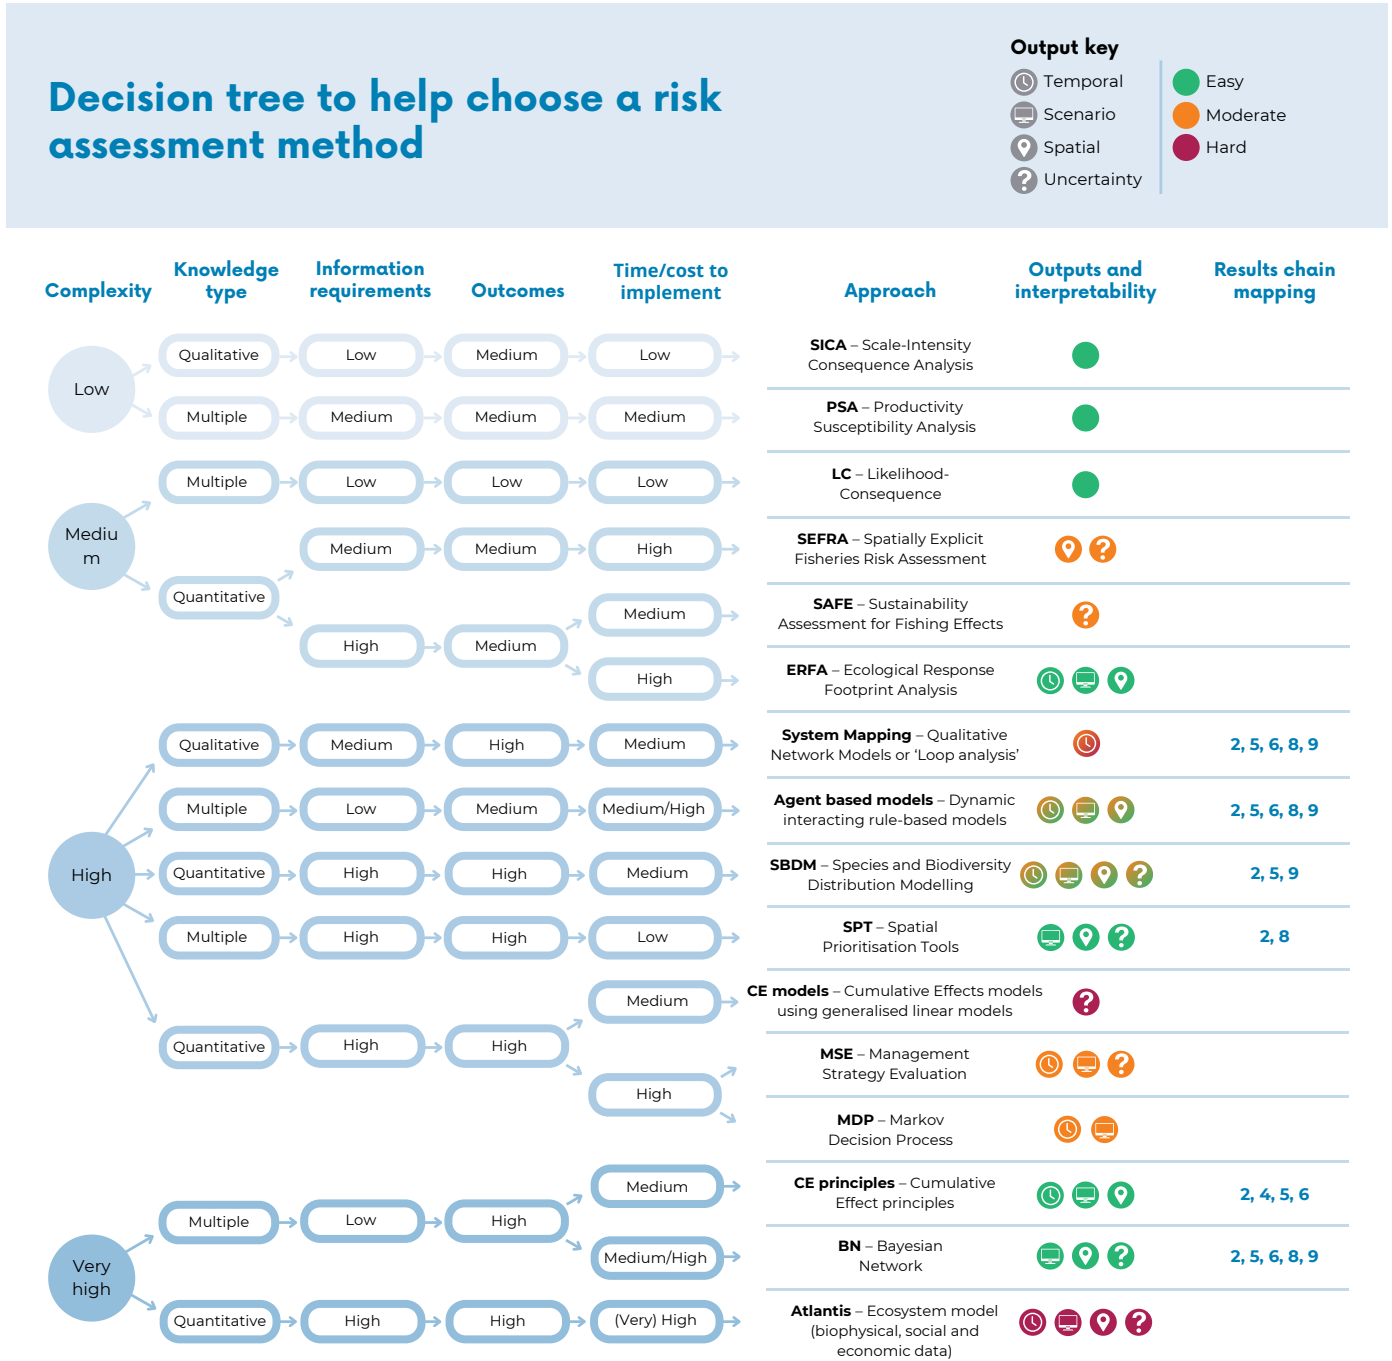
Decision tree to help choose a risk assessment method

Output key
Temporal
Scenario
Spatial
Uncertainty

Easy
Moderate
Hard

| Complexity | Knowledge type | Information requirements | Outcomes | Time/cost to implement | Approach | Outputs and interpretability | Results chain mapping |
|---|---|---|---|---|---|---|---|
| Low | Qualitative | Low | Medium | Low | **SICA** – Scale-Intensity Consequence Analysis | | |
| | Multiple | Medium | Medium | Medium | **PSA** – Productivity Susceptibility Analysis | | |
| Medium | Multiple | Low | Low | Low | **LC** – Likelihood-Consequence | | |
| | Quantitative | Medium | Medium | High | **SEFRA** – Spatially Explicit Fisheries Risk Assessment | | |
| | | High | Medium | Medium | **SAFE** – Sustainability Assessment for Fishing Effects | | |
| | | | | High | **ERFA** – Ecological Response Footprint Analysis | | |
| High | Qualitative | Medium | High | Medium | **System Mapping** – Qualitative Network Models or 'Loop analysis' | | 2, 5, 6, 8, 9 |
| | Multiple | Low | Medium | Medium/High | **Agent based models** – Dynamic interacting rule-based models | | 2, 5, 6, 8, 9 |
| | Quantitative | High | High | Medium | **SBDM** – Species and Biodiversity Distribution Modelling | | 2, 5, 9 |
| | Multiple | High | High | Low | **SPT** – Spatial Prioritisation Tools | | 2, 8 |
| | Quantitative | High | High | Medium | **CE models** – Cumulative Effects models using generalised linear models | | |
| | | | | High | **MSE** – Management Strategy Evaluation | | |
| | | | | | **MDP** – Markov Decision Process | | |
| Very high | Multiple | Low | High | Medium | **CE principles** – Cumulative Effect principles | | 2, 4, 5, 6 |
| | | | | Medium/High | **BN** – Bayesian Network | | 2, 5, 6, 8, 9 |
| | Quantitative | High | High | (Very) High | **Atlantis** – Ecosystem model (biophysical, social and economic data) | | |